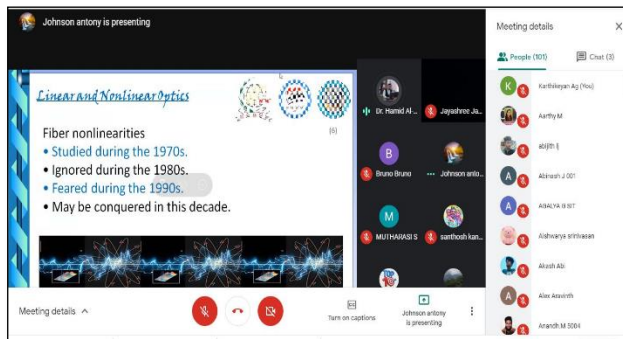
Johnson antony is presenting

Linear and Nonlinear Optics

(6)

Fiber nonlinearities

• Studied during the 1970s.

• Ignored during the 1980s.

• Feared during the 1990s.

• May be conquered in this decade.

Dr. Hamid Al...

Jayashree Ja...

B

Bruno Bruno

Johnson anto...

M

MUTHARASI S

santhosh kan...

Meeting details

Turn on captions

Johnson antony is presenting

Meeting details

People (101)

Chat (3)

K

Karthikeyan Ag (You)

Aarthy M

abijith j

A

Abinash J 001

A

ADALYA B 807

Aishwarya srinivasan

Akash Abi

A

Alex Aravinth

Anandh M 5004